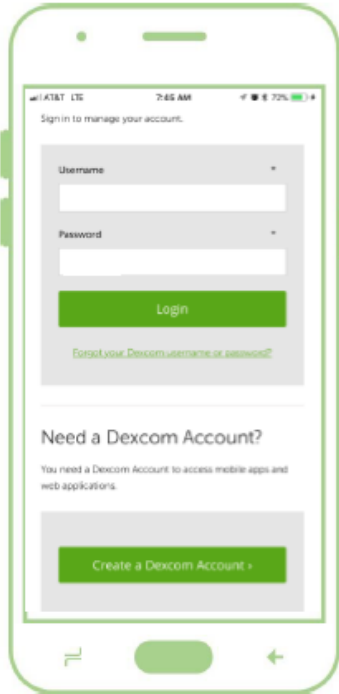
AT&T LTE 7:45 AM 72%

Sign in to manage your account.

Username *

Password *

Login

Forgot your Dexcom username or password?

Need a Dexcom Account?

You need a Dexcom Account to access mobile apps and web applications.

Create a Dexcom Account ›